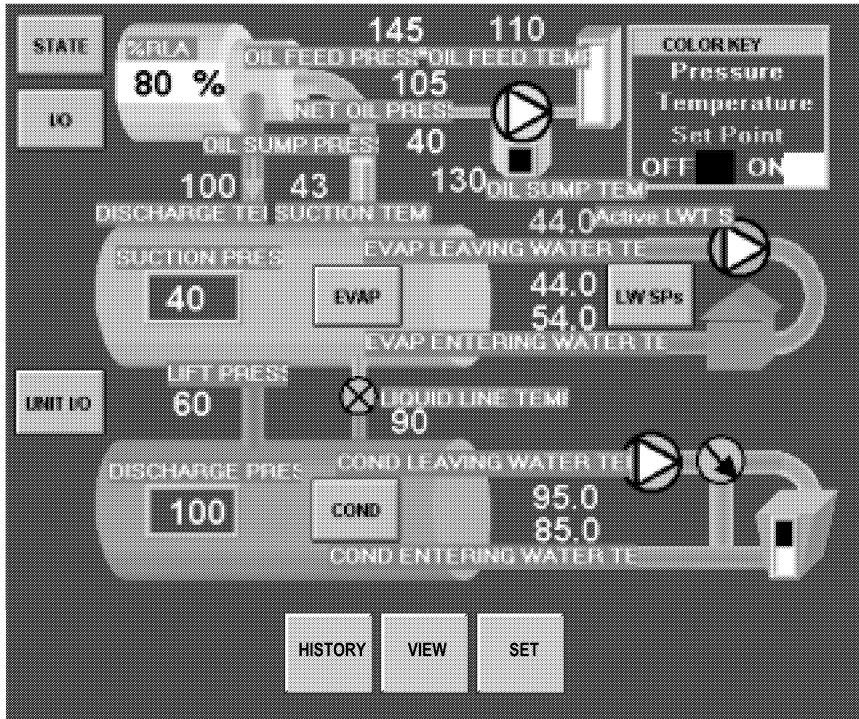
STATE

I/O

%RLA
80 %

145 110
OIL FEED PRES OIL FEED TEM

105
NET OIL PRES

OIL SUMP PRES 40

COLOR KEY
Pressure
Temperature
Set Point
OFF ON

100 43 130 OIL SUMP TEM
DISCHARGE TE SUCTION TEM

44.0 Active LWT S
EVAP LEAVING WATER TE

SUCTION PRES
40

EVAP

44.0
54.0

LW SPs

EVAP ENTERING WATER TE

UNIT I/O

LIFT PRES
60

LIQUID LINE TEM
90

COND LEAVING WATER TE

DISCHARGE PRES
100

COND

95.0
85.0

COND ENTERING WATER TE

HISTORY VIEW SET